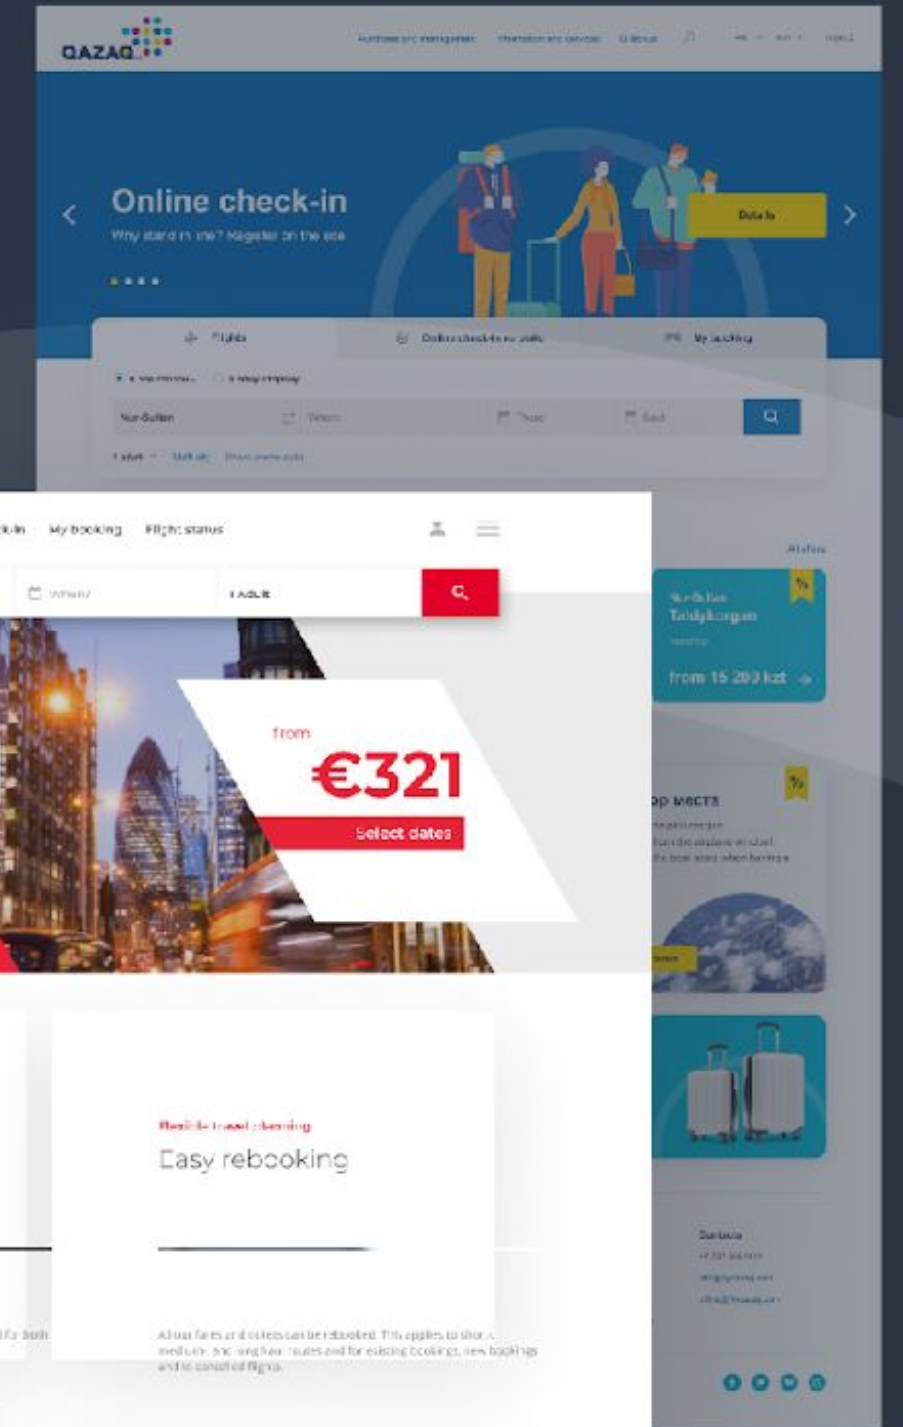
QAZAQ

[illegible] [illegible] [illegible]

Online check-in

Why stand in line? Register on the site

Details

Flights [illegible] My booking

Nur-Sultan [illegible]

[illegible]

k-in My booking Flight status

Where? 1 Adult

from

€321

Select dates

Nur-Sultan Taldykorgan

from 15 200 kzt

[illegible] места

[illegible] travel planning

Easy rebooking

All our fares and tickets can be rebooked. This applies to short, medium and long-haul routes and for existing bookings, new bookings and to cancelled flights.

Contacts

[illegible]